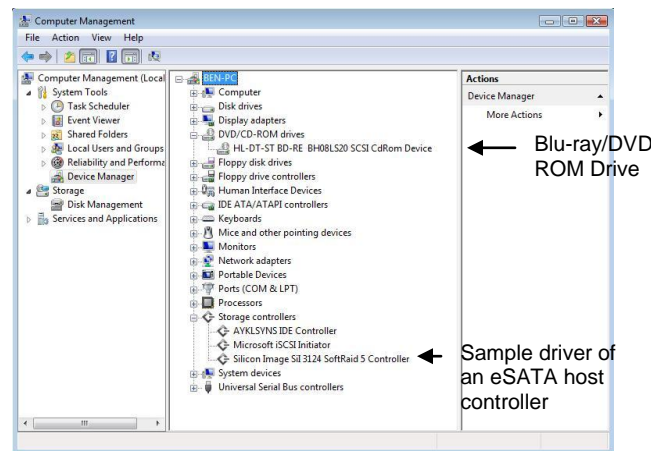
Computer Management
File Action View Help

Computer Management (Local
System Tools
Task Scheduler
Event Viewer
Shared Folders
Local Users and Groups
Reliability and Performa
Device Manager
Storage
Disk Management
Services and Applications

BEN-PC
Computer
Disk drives
Display adapters
DVD/CD-ROM drives
HL-DT-ST BD-RE BH08LS20 SCSI CdRom Device
Floppy disk drives
Floppy drive controllers
Human Interface Devices
IDE ATA/ATAPI controllers
Keyboards
Mice and other pointing devices
Monitors
Network adapters
Portable Devices
Ports (COM & LPT)
Processors
Storage controllers
AYKLSYNS IDE Controller
Microsoft iSCSI Initiator
Silicon Image SiI 3124 SoftRaid 5 Controller
System devices
Universal Serial Bus controllers

Actions
Device Manager
More Actions

Blu-ray/DVD ROM Drive

Sample driver of an eSATA host controller